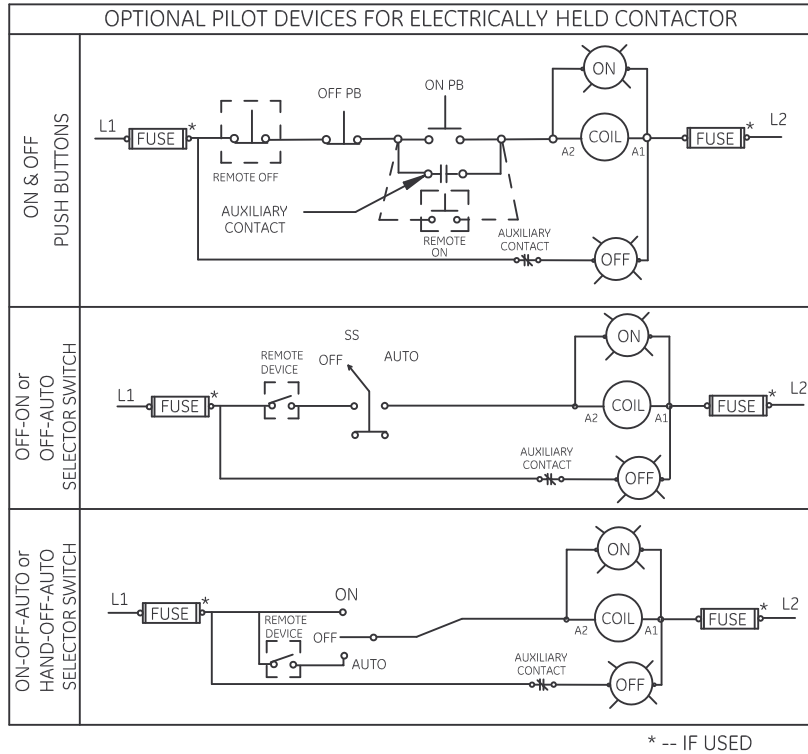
OPTIONAL PILOT DEVICES FOR ELECTRICALLY HELD CONTACTOR

ON & OFF PUSH BUTTONS

L1 FUSE * REMOTE OFF OFF PB ON PB AUXILIARY CONTACT REMOTE ON ON COIL A2 A1 FUSE * L2 AUXILIARY CONTACT OFF

OFF-ON or OFF-AUTO SELECTOR SWITCH

L1 FUSE * REMOTE DEVICE SS OFF AUTO ON COIL A2 A1 FUSE * L2 AUXILIARY CONTACT OFF

ON-OFF-AUTO or HAND-OFF-AUTO SELECTOR SWITCH

L1 FUSE * ON REMOTE DEVICE OFF AUTO ON COIL A2 A1 FUSE * L2 AUXILIARY CONTACT OFF

* -- IF USED